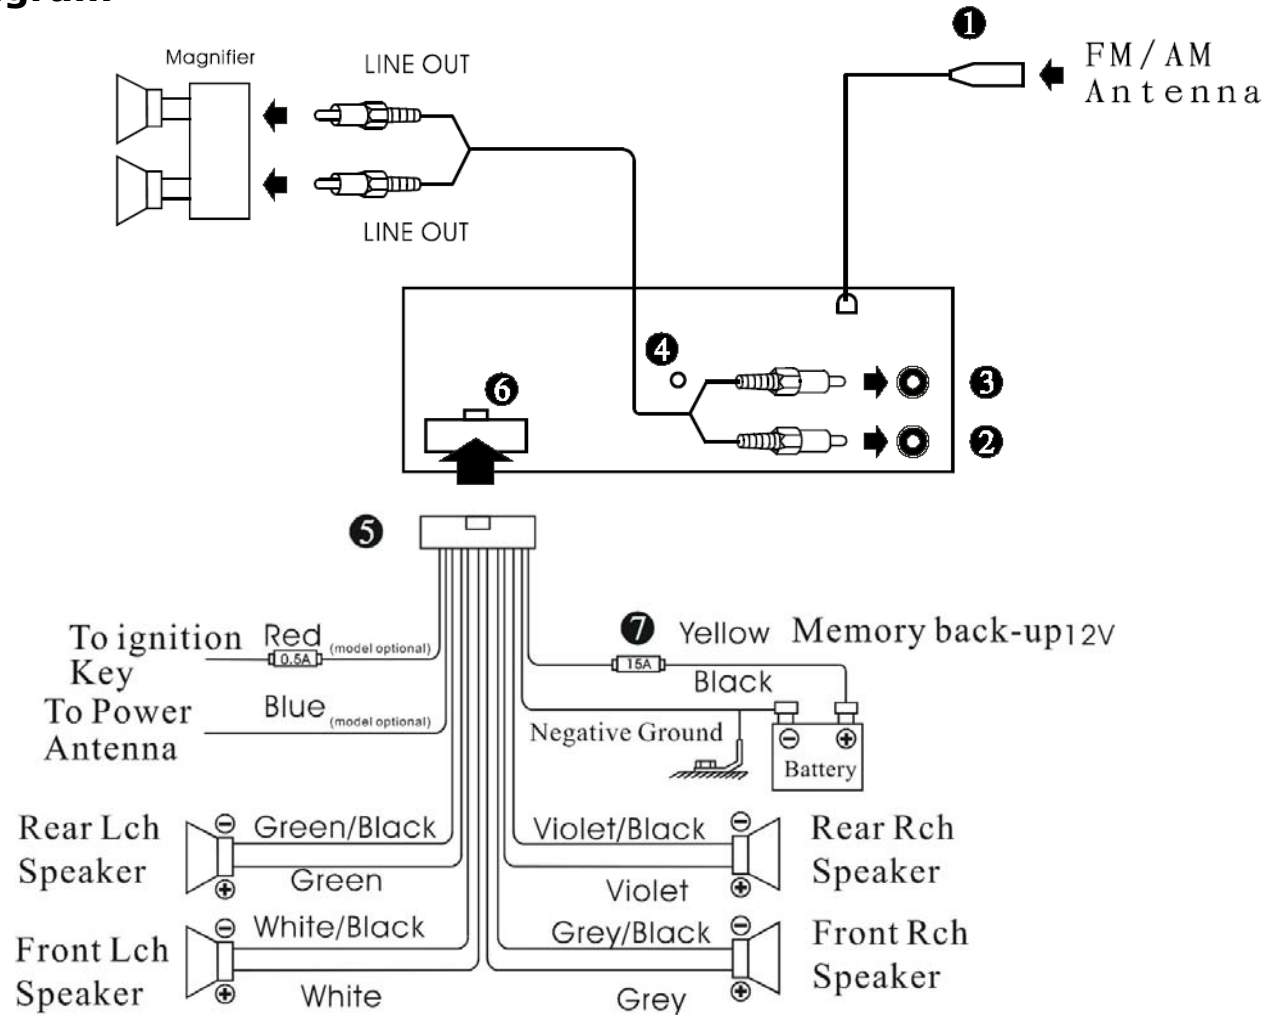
gram

Magnifier

LINE OUT

LINE OUT

❶

FM/AM Antenna

❹

❻

❸

❷

❺

To ignition Key

Red (model optional)

0.5A

To Power Antenna

Blue (model optional)

❼ Yellow Memory back-up12V

15A

Black

Negative Ground

Battery

Rear Lch Speaker

Green/Black

Green

Front Lch Speaker

White/Black

White

Violet/Black

Violet

Rear Rch Speaker

Grey/Black

Grey

Front Rch Speaker